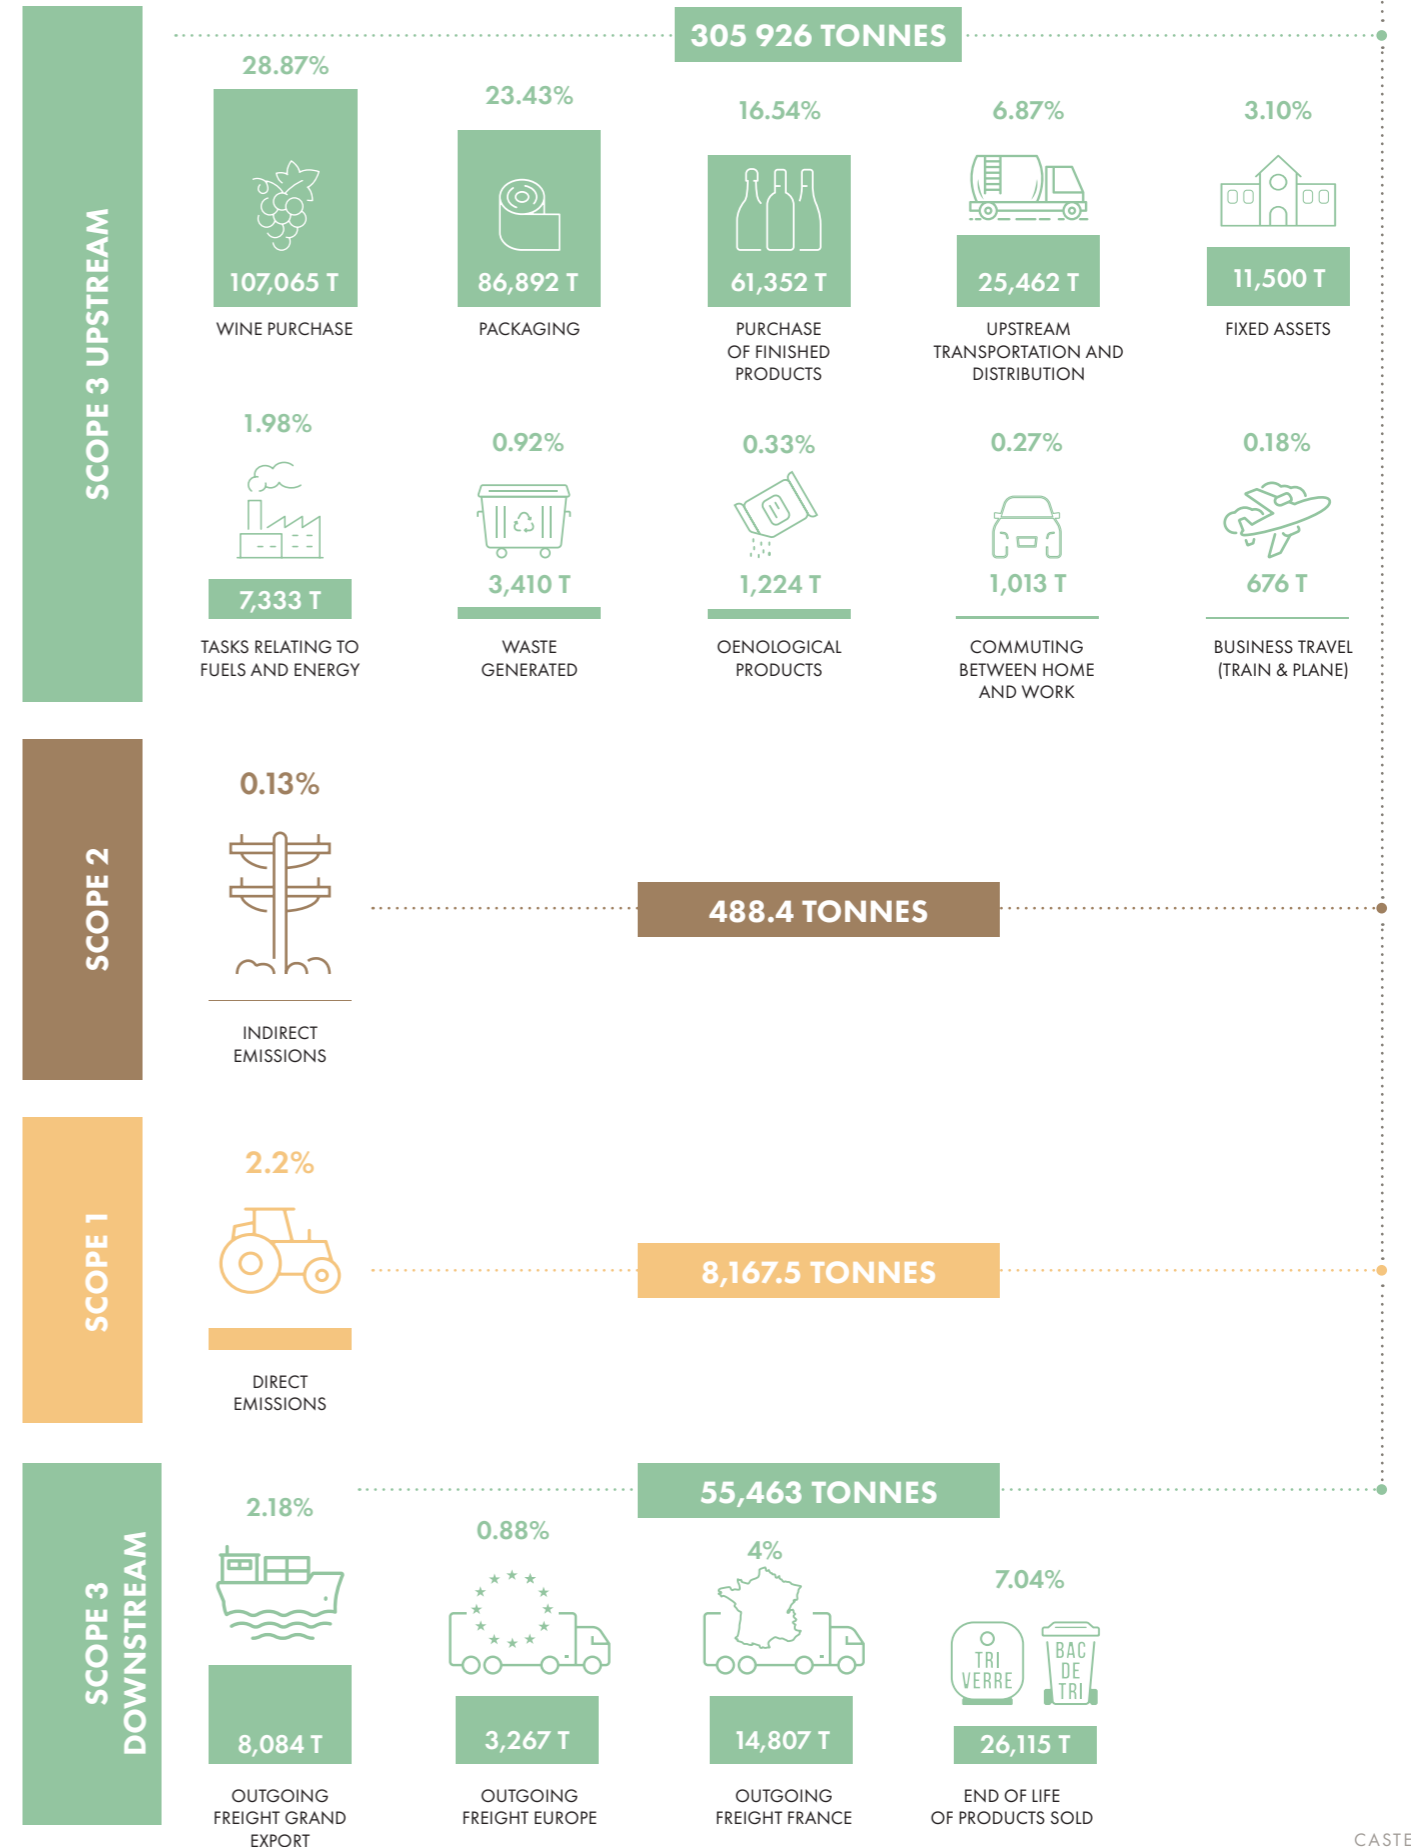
SCOPE 3 UPSTREAM

305 926 TONNES

28.87%
107,065 T
WINE PURCHASE

23.43%
86,892 T
PACKAGING

16.54%
61,352 T
PURCHASE OF FINISHED PRODUCTS

6.87%
25,462 T
UPSTREAM TRANSPORTATION AND DISTRIBUTION

3.10%
11,500 T
FIXED ASSETS

1.98%
7,333 T
TASKS RELATING TO FUELS AND ENERGY

0.92%
3,410 T
WASTE GENERATED

0.33%
1,224 T
OENOLOGICAL PRODUCTS

0.27%
1,013 T
COMMUTING BETWEEN HOME AND WORK

0.18%
676 T
BUSINESS TRAVEL (TRAIN & PLANE)

SCOPE 2

0.13%
INDIRECT EMISSIONS

488.4 TONNES

SCOPE 1

2.2%
DIRECT EMISSIONS

8,167.5 TONNES

SCOPE 3 DOWNSTREAM

55,463 TONNES

2.18%
8,084 T
OUTGOING FREIGHT GRAND EXPORT

0.88%
3,267 T
OUTGOING FREIGHT EUROPE

4%
14,807 T
OUTGOING FREIGHT FRANCE

7.04%
TRI VERRE
BAC DE TRI
26,115 T
END OF LIFE OF PRODUCTS SOLD

CASTE